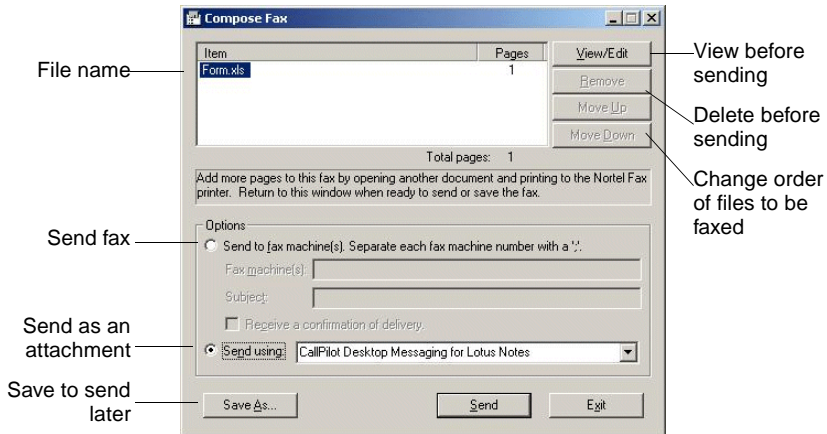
Compose Fax

File name

| Item | Pages |
|---|---|
| Form.xls | 1 |

View/Edit
Remove
Move Up
Move Down

View before sending

Delete before sending

Change order of files to be faxed

Total pages: 1

Add more pages to this fax by opening another document and printing to the Nortel Fax printer. Return to this window when ready to send or save the fax.

Options

Send fax

Send to fax machine(s). Separate each fax machine number with a ';'.

Fax machine(s):

Subject:

Receive a confirmation of delivery.

Send as an attachment

Send using: CallPilot Desktop Messaging for Lotus Notes

Save to send later

Save As...

Send

Exit